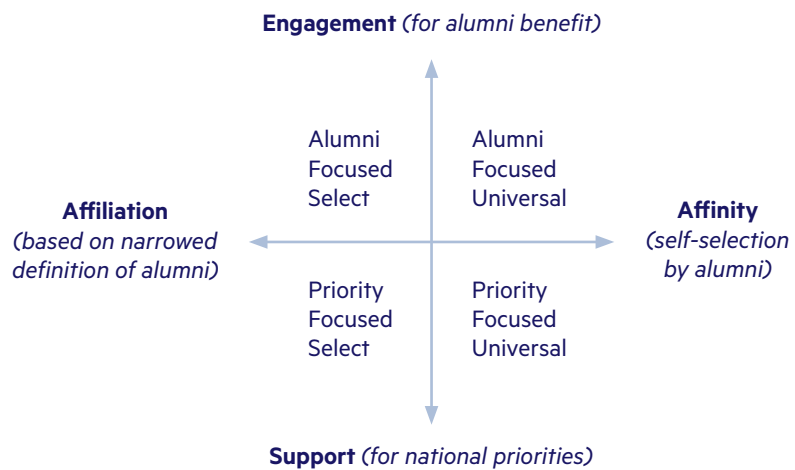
Engagement (for alumni benefit)

Alumni Focused Select

Alumni Focused Universal

Affiliation (based on narrowed definition of alumni)

Affinity (self-selection by alumni)

Priority Focused Select

Priority Focused Universal

Support (for national priorities)